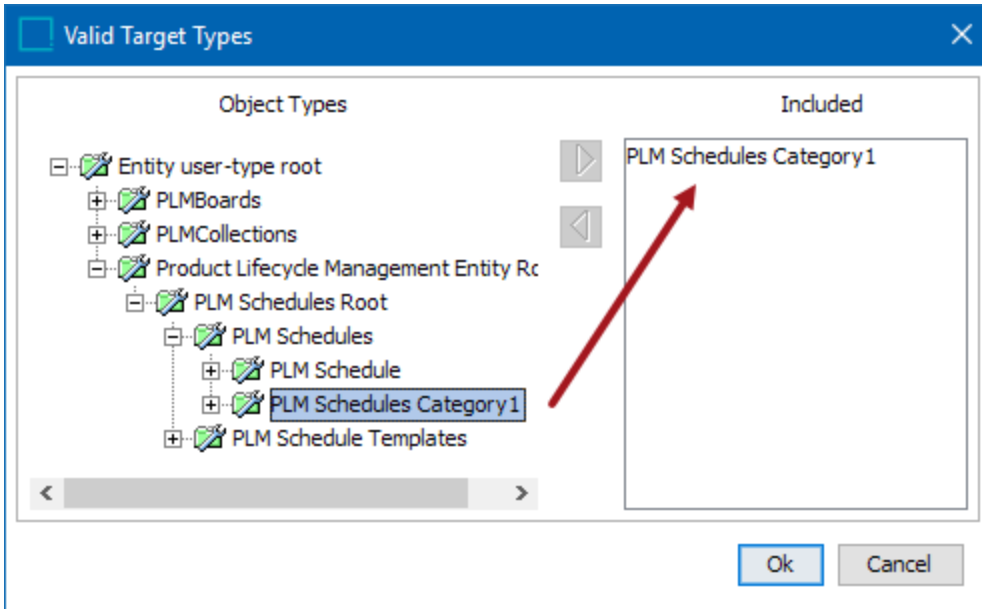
Valid Target Types

Object Types

Entity user-type root
PLMBoards
PLMCollections
Product Lifecycle Management Entity Rc
PLM Schedules Root
PLM Schedules
PLM Schedule
PLM Schedules Category1
PLM Schedule Templates

Included

PLM Schedules Category1

Ok
Cancel